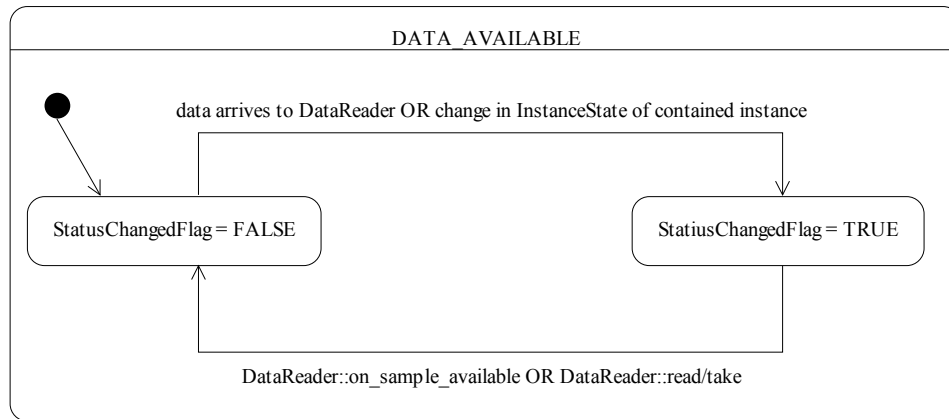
DATA_AVAILABLE

data arrives to DataReader OR change in InstanceState of contained instance

StatusChangedFlag = FALSE

StatiusChangedFlag = TRUE

DataReader::on_sample_available OR DataReader::read/take